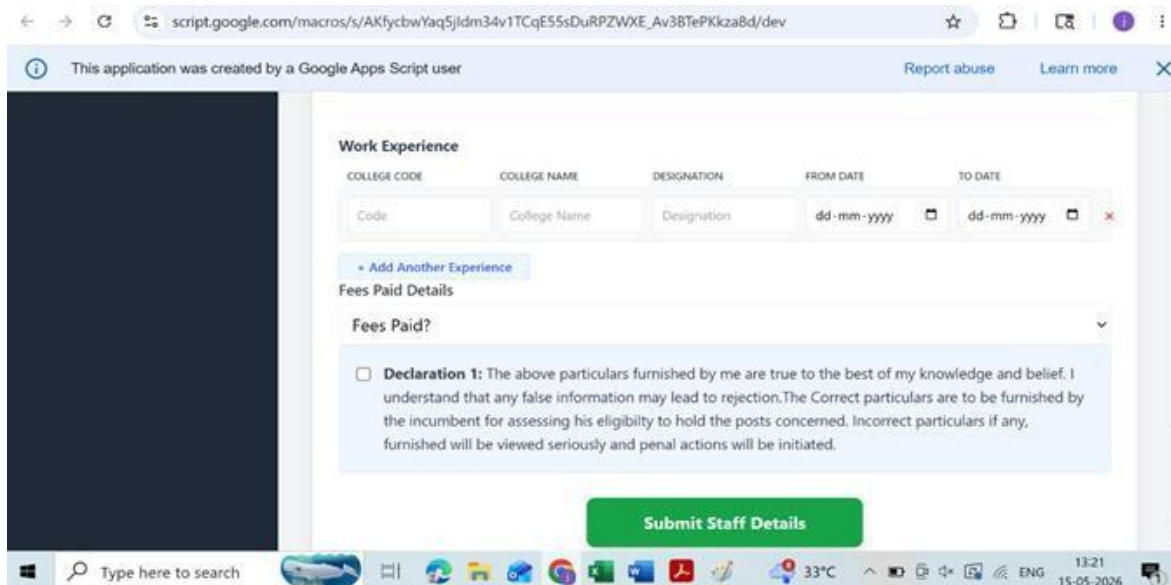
script.google.com/macros/s/AKfycbwYaq5jldm34v1TCqE55sDuRPZWXE_Av3BTePKkza8d/dev

This application was created by a Google Apps Script user

Report abuse

Learn more

Work Experience

| COLLEGE CODE | COLLEGE NAME | DESIGNATION | FROM DATE | TO DATE |
|---|---|---|---|---|
| Code | College Name | Designation | dd-mm-yyyy | dd-mm-yyyy |

+ Add Another Experience

Fees Paid Details

Fees Paid?

Declaration 1: The above particulars furnished by me are true to the best of my knowledge and belief. I understand that any false information may lead to rejection.The Correct particulars are to be furnished by the incumbent for assessing his eligibilty to hold the posts concerned. Incorrect particulars if any, furnished will be viewed seriously and penal actions will be initiated.

Submit Staff Details

Type here to search

33°C

ENG

13:21
15-05-2026